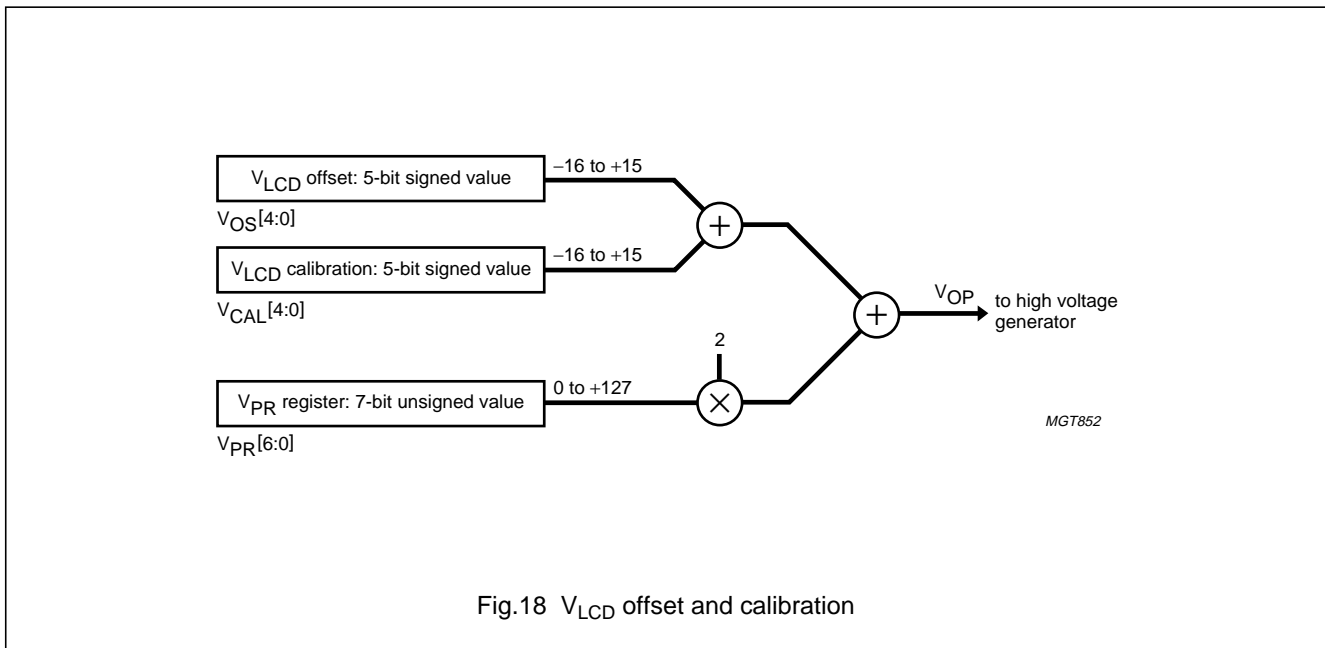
$V_{LCD}$ offset: 5-bit signed value

$V_{OS}[4:0]$

−16 to +15

$V_{LCD}$ calibration: 5-bit signed value

$V_{CAL}[4:0]$

−16 to +15

+

+

$V_{OP}$ to high voltage generator

2

$V_{PR}$ register: 7-bit unsigned value

$V_{PR}[6:0]$

0 to +127

×

MGT852

Fig.18 $V_{LCD}$ offset and calibration